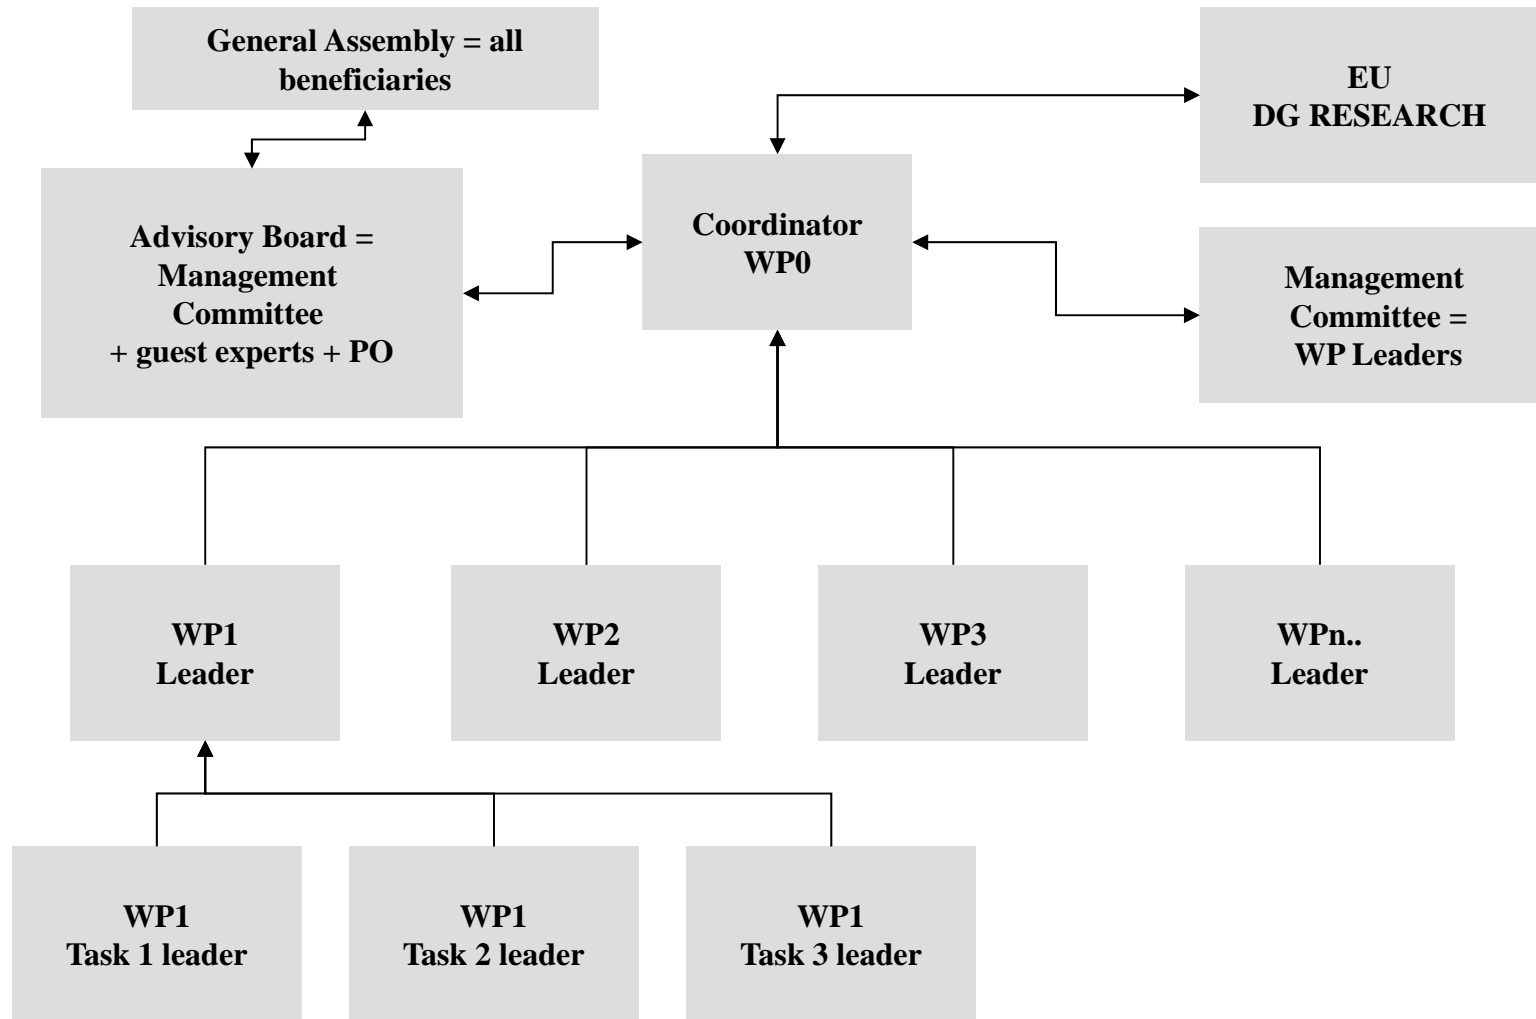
General Assembly = all beneficiaries

EU
DG RESEARCH

Advisory Board = Management Committee + guest experts + PO

Coordinator
WP0

Management Committee = WP Leaders

WP1
Leader

WP2
Leader

WP3
Leader

WPn..
Leader

WP1
Task 1 leader

WP1
Task 2 leader

WP1
Task 3 leader